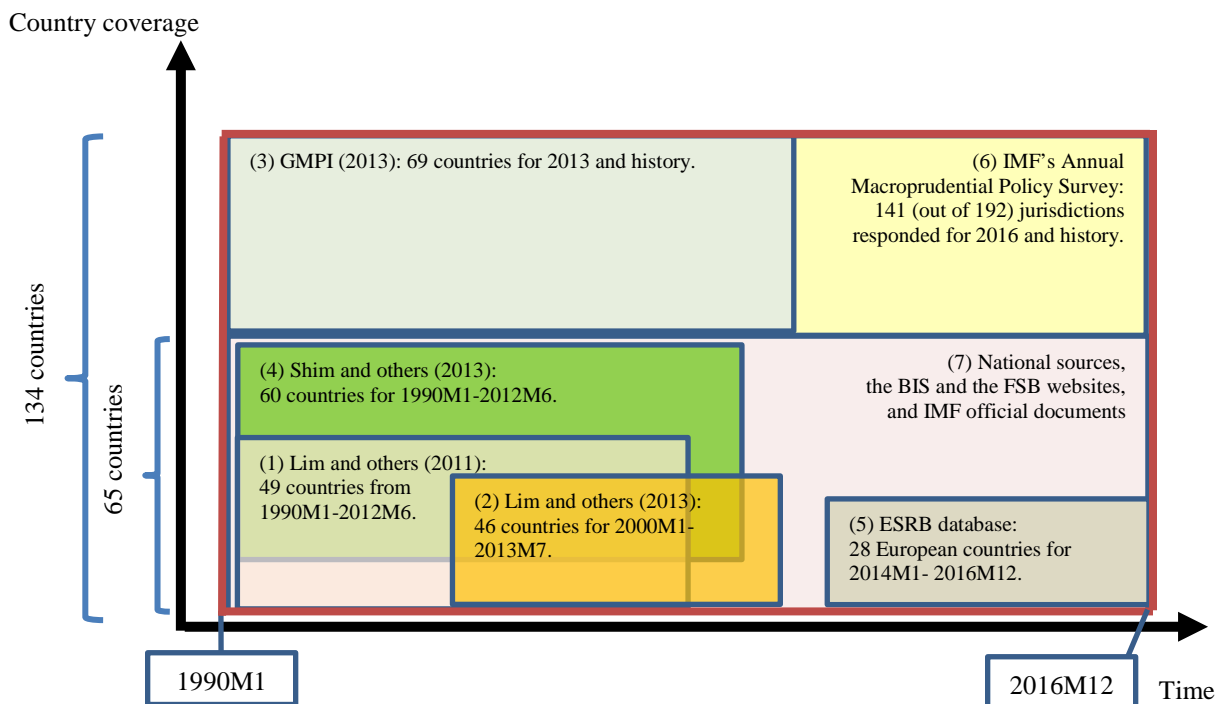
Country coverage

134 countries

65 countries

(3) GMPI (2013): 69 countries for 2013 and history.

(6) IMF's Annual Macroprudential Policy Survey: 141 (out of 192) jurisdictions responded for 2016 and history.

(4) Shim and others (2013): 60 countries for 1990M1-2012M6.

(7) National sources, the BIS and the FSB websites, and IMF official documents

(1) Lim and others (2011): 49 countries from 1990M1-2012M6.

(2) Lim and others (2013): 46 countries for 2000M1-2013M7.

(5) ESRB database: 28 European countries for 2014M1- 2016M12.

1990M1

2016M12

Time